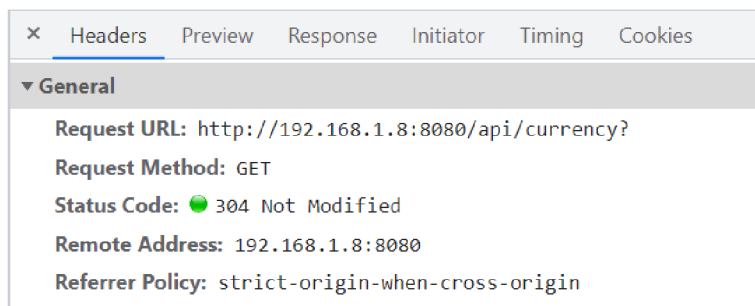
× Headers Preview Response Initiator Timing Cookies

▾ General

Request URL: http://192.168.1.8:8080/api/currency?

Request Method: GET

Status Code: 304 Not Modified

Remote Address: 192.168.1.8:8080

Referrer Policy: strict-origin-when-cross-origin